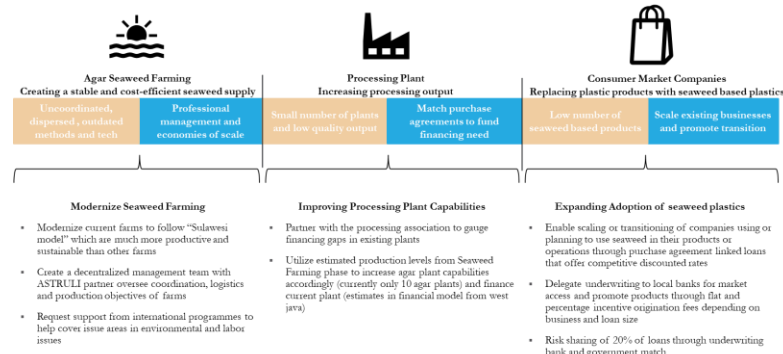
Agar Seaweed Farming
Creating a stable and cost-efficient seaweed supply

Uncoordinated, dispersed , outdated methods and tech

Professional management and economies of scale

Modernize Seaweed Farming

- Modernize current farms to follow "Sulawesi model" which are much more productive and sustainable than other farms
- Create a decentralized management team with ASTRULI partner oversee coordination, logistics and production objectives of farms
- Request support from international programmes to help cover issue areas in environmental and labor issues

Processing Plant
Increasing processing output

Small number of plants and low quality output

Match purchase agreements to fund financing need

Improving Processing Plant Capabilities

- Partner with the processing association to gauge financing gaps in existing plants
- Utilize estimated production levels from Seaweed Farming phase to increase agar plant capabilities accordingly (currently only 10 agar plants) and finance current plant (estimates in financial model from west java)

Consumer Market Companies
Replacing plastic products with seaweed based plastics

Low number of seaweed based products

Scale existing businesses and promote transition

Expanding Adoption of seaweed plastics

- Enable scaling or transitioning of companies using or planning to use seaweed in their products or operations through purchase agreement linked loans that offer competitive discounted rates
- Delegate underwriting to local banks for market access and promote products through flat and percentage incentive origination fees depending on business and loan size
- Risk sharing of 20% of loans through underwriting bank and government match